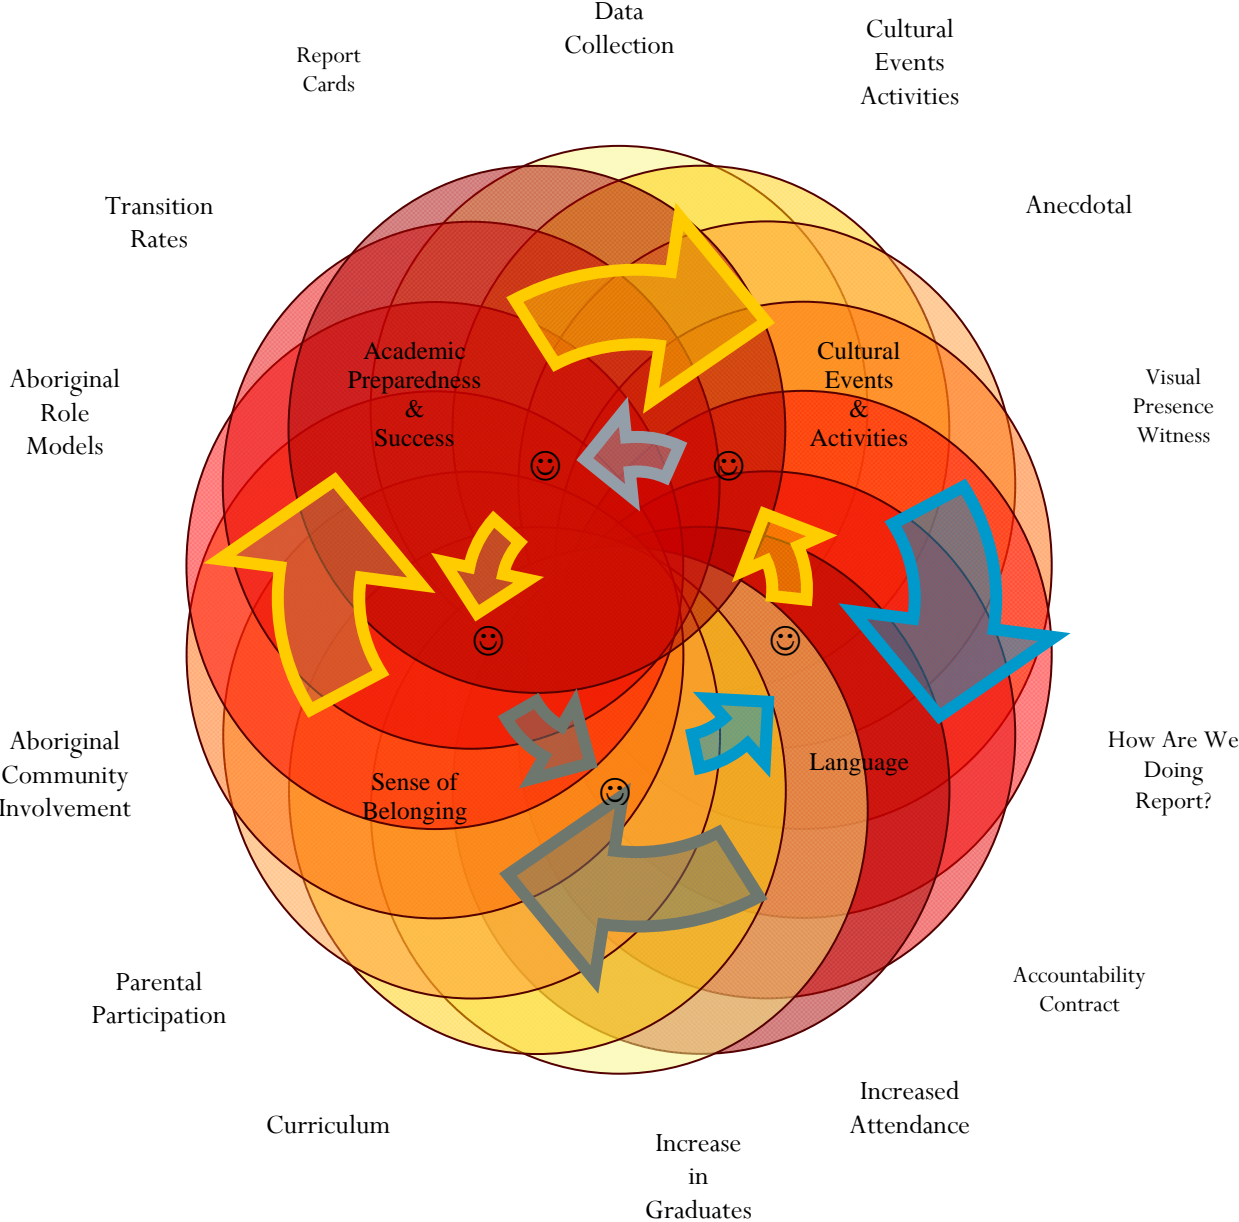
Data Collection

Report Cards

Cultural Events Activities

Transition Rates

Anecdotal

Aboriginal Role Models

Academic Preparedness & Success

Cultural Events & Activities

Visual Presence Witness

☺

☺

☺

☺

Language

How Are We Doing Report?

Aboriginal Community Involvement

Sense of Belonging

☺

Accountability Contract

Parental Participation

Increased Attendance

Curriculum

Increase in Graduates